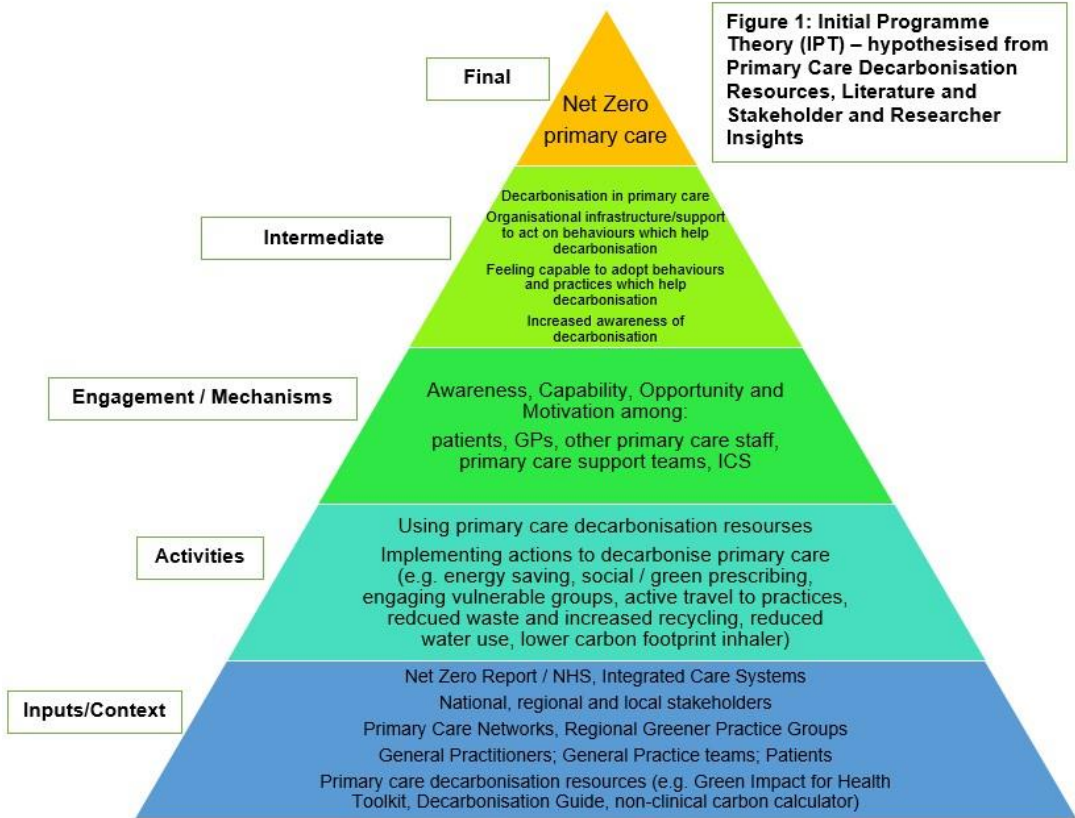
Figure 1: Initial Programme Theory (IPT) – hypothesised from Primary Care Decarbonisation Resources, Literature and Stakeholder and Researcher Insights

Final

Net Zero primary care

Intermediate

Decarbonisation in primary care

Organisational infrastructure/support to act on behaviours which help decarbonisation

Feeling capable to adopt behaviours and practices which help decarbonisation

Increased awareness of decarbonisation

Engagement / Mechanisms

Awareness, Capability, Opportunity and Motivation among:

patients, GPs, other primary care staff, primary care support teams, ICS

Activities

Using primary care decarbonisation resourses

Implementing actions to decarbonise primary care (e.g. energy saving, social / green prescribing, engaging vulnerable groups, active travel to practices, redcued waste and increased recycling, reduced water use, lower carbon footprint inhaler)

Inputs/Context

Net Zero Report / NHS, Integrated Care Systems

National, regional and local stakeholders

Primary Care Networks, Regional Greener Practice Groups

General Practitioners; General Practice teams; Patients

Primary care decarbonisation resources (e.g. Green Impact for Health Toolkit, Decarbonisation Guide, non-clinical carbon calculator)